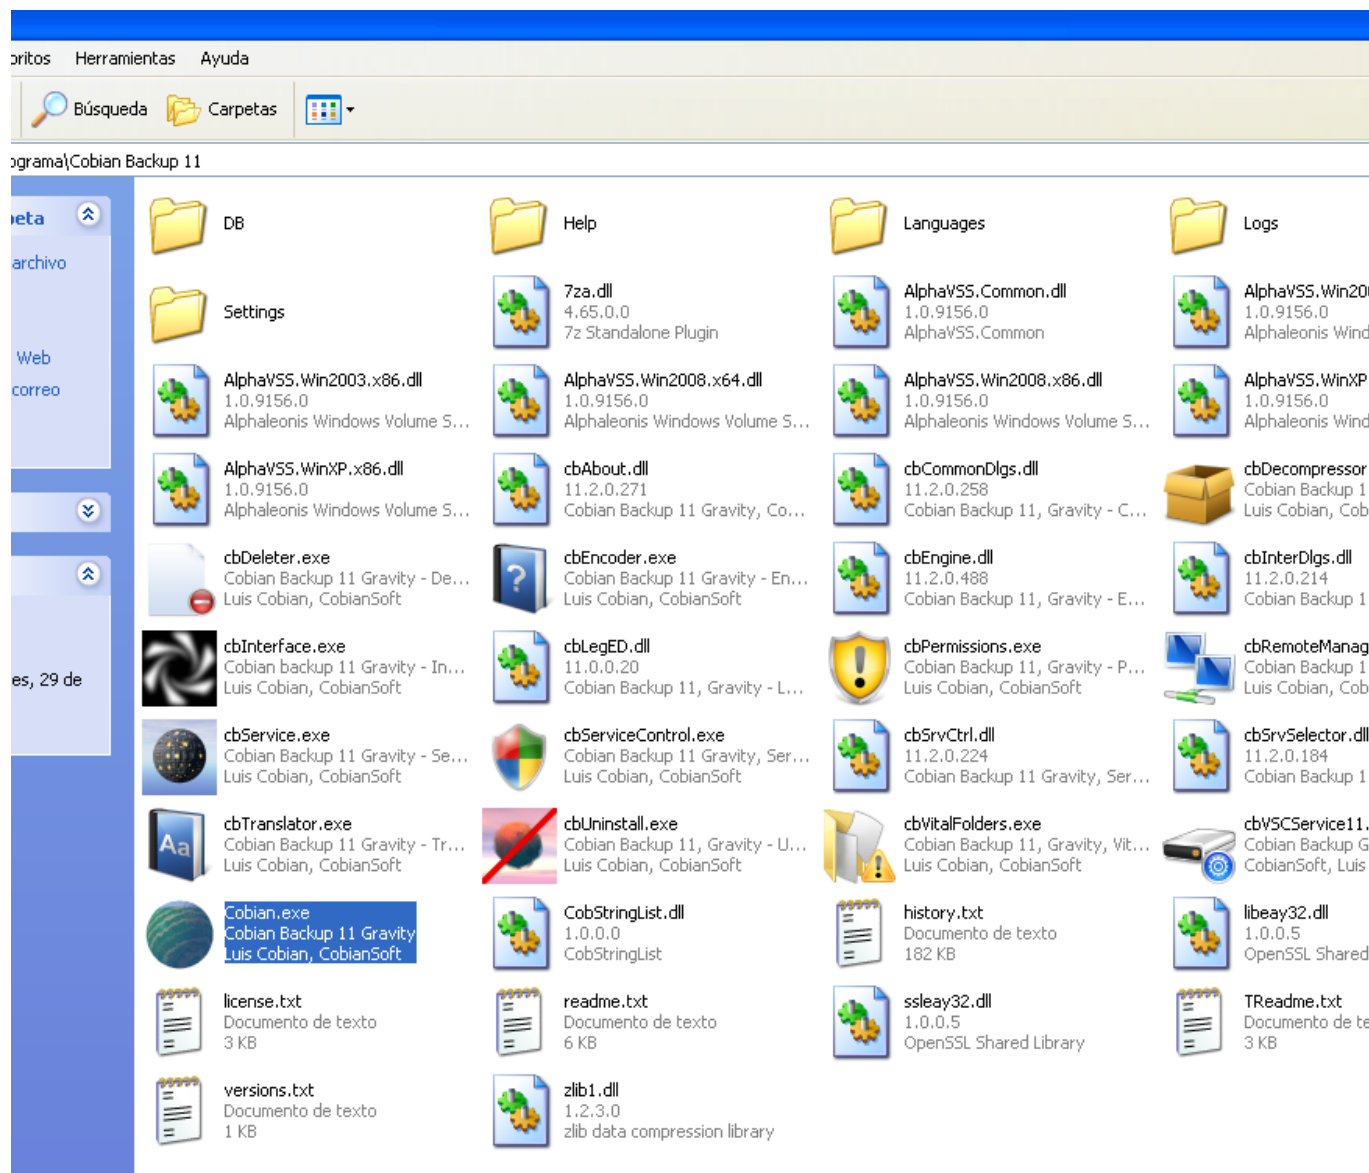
oritos Herramientas Ayuda

Búsqueda Carpetas

ograma\Cobian Backup 11

eta
archivo
Web
correo

es, 29 de

DB
Help
Languages
Logs

Settings

7za.dll
4.65.0.0
7z Standalone Plugin

AlphaVSS.Common.dll
1.0.9156.0
AlphaVSS.Common

AlphaVSS.Win20
1.0.9156.0
Alphaleonis Wind

AlphaVSS.Win2003.x86.dll
1.0.9156.0
Alphaleonis Windows Volume S...

AlphaVSS.Win2008.x64.dll
1.0.9156.0
Alphaleonis Windows Volume S...

AlphaVSS.Win2008.x86.dll
1.0.9156.0
Alphaleonis Windows Volume S...

AlphaVSS.WinXP
1.0.9156.0
Alphaleonis Wind

AlphaVSS.WinXP.x86.dll
1.0.9156.0
Alphaleonis Windows Volume S...

cbAbout.dll
11.2.0.271
Cobian Backup 11 Gravity, Co...

cbCommonDlgs.dll
11.2.0.258
Cobian Backup 11, Gravity - C...

cbDecompressor
Cobian Backup 1
Luis Cobian, Cob

cbDeleter.exe
Cobian Backup 11 Gravity - De...
Luis Cobian, CobianSoft

cbEncoder.exe
Cobian Backup 11 Gravity - En...
Luis Cobian, CobianSoft

cbEngine.dll
11.2.0.488
Cobian Backup 11, Gravity - E...

cbInterDlgs.dll
11.2.0.214
Cobian Backup 1

cbInterface.exe
Cobian backup 11 Gravity - In...
Luis Cobian, CobianSoft

cbLegED.dll
11.0.0.20
Cobian Backup 11, Gravity - L...

cbPermissions.exe
Cobian Backup 11, Gravity - P...
Luis Cobian, CobianSoft

cbRemoteManag
Cobian Backup 1
Luis Cobian, Cob

cbService.exe
Cobian Backup 11 Gravity - Se...
Luis Cobian, CobianSoft

cbServiceControl.exe
Cobian Backup 11 Gravity, Ser...
Luis Cobian, CobianSoft

cbSrvCtrl.dll
11.2.0.224
Cobian Backup 11 Gravity, Ser...

cbSrvSelector.dll
11.2.0.184
Cobian Backup 1

cbTranslator.exe
Cobian Backup 11 Gravity - Tr...
Luis Cobian, CobianSoft

cbUninstall.exe
Cobian Backup 11, Gravity - U...
Luis Cobian, CobianSoft

cbVitalFolders.exe
Cobian Backup 11, Gravity, Vit...
Luis Cobian, CobianSoft

cbVSCService11.
Cobian Backup G
CobianSoft, Luis

Cobian.exe
Cobian Backup 11 Gravity
Luis Cobian, CobianSoft

CobStringList.dll
1.0.0.0
CobStringList

history.txt
Documento de texto
182 KB

libeay32.dll
1.0.0.5
OpenSSL Shared

license.txt
Documento de texto
3 KB

readme.txt
Documento de texto
6 KB

ssleay32.dll
1.0.0.5
OpenSSL Shared Library

TReadme.txt
Documento de te
3 KB

versions.txt
Documento de texto
1 KB

zlib1.dll
1.2.3.0
zlib data compression library